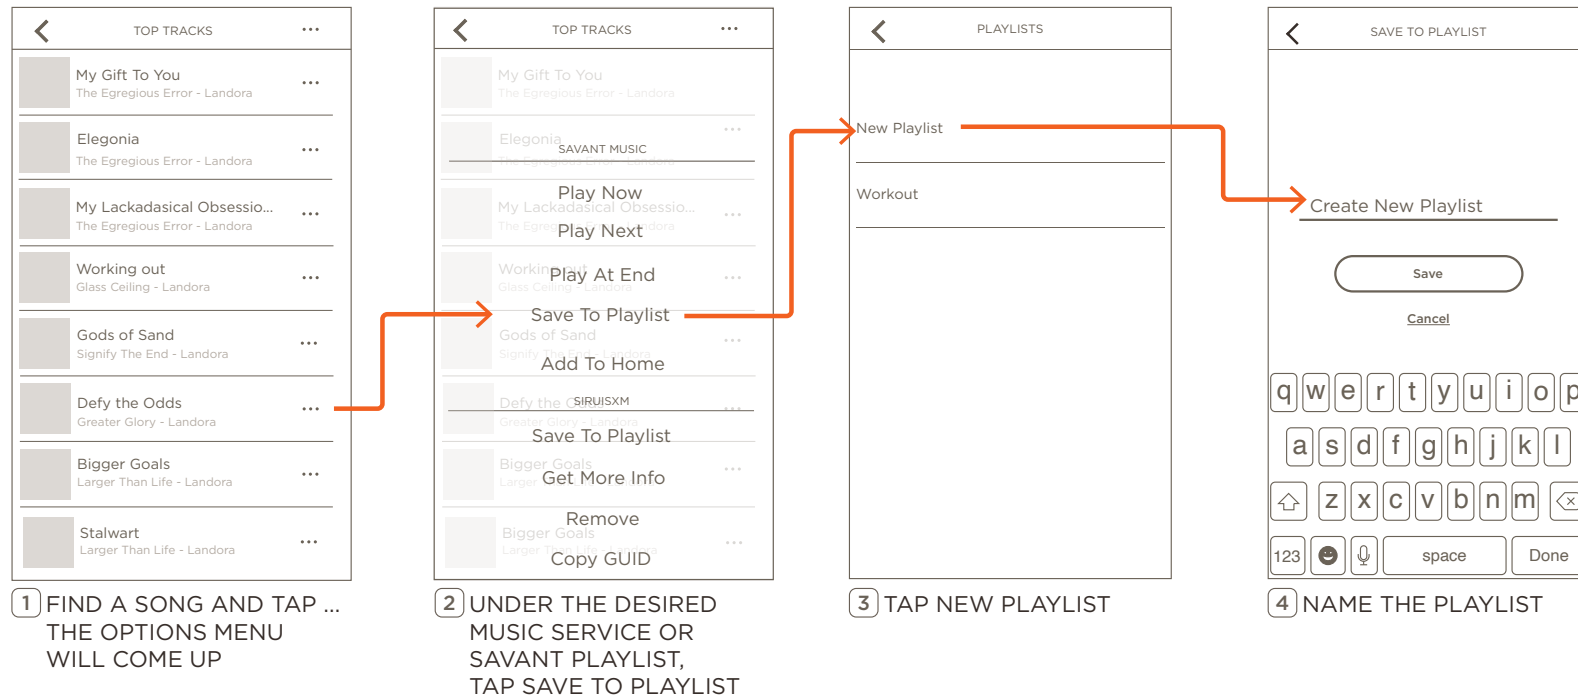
TOP TRACKS ...

My Gift To You
The Egregious Error - Landora ...

Elegonia
The Egregious Error - Landora ...

My Lackadasical Obsessio...
The Egregious Error - Landora ...

Working out
Glass Ceiling - Landora ...

Gods of Sand
Signify The End - Landora ...

Defy the Odds
Greater Glory - Landora ...

Bigger Goals
Larger Than Life - Landora ...

Stalwart
Larger Than Life - Landora ...

1 FIND A SONG AND TAP ... THE OPTIONS MENU WILL COME UP

TOP TRACKS ...

SAVANT MUSIC
Play Now
Play Next
Play At End
Save To Playlist
Add To Home
SIRIUSXM
Save To Playlist
Get More Info
Remove
Copy GUID

2 UNDER THE DESIRED MUSIC SERVICE OR SAVANT PLAYLIST, TAP SAVE TO PLAYLIST

PLAYLISTS

New Playlist

Workout

3 TAP NEW PLAYLIST

SAVE TO PLAYLIST

Create New Playlist

Save

Cancel

q w e r t y u i o p
a s d f g h j k l
z x c v b n m
123 space Done

4 NAME THE PLAYLIST